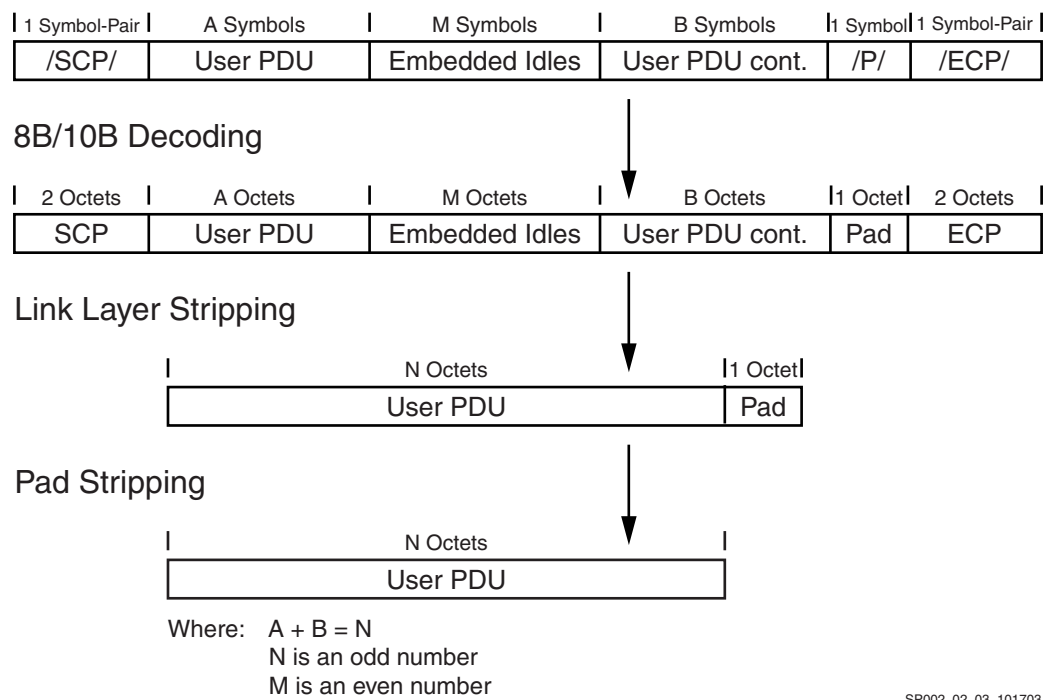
| 1 Symbol-Pair | A Symbols | M Symbols | B Symbols | 1 Symbol | 1 Symbol-Pair |
|---|---|---|---|---|---|
| /SCP/ | User PDU | Embedded Idles | User PDU cont. | /P/ | /ECP/ |

8B/10B Decoding

| 2 Octets | A Octets | M Octets | B Octets | 1 Octet | 2 Octets |
|---|---|---|---|---|---|
| SCP | User PDU | Embedded Idles | User PDU cont. | Pad | ECP |

Link Layer Stripping

| N Octets | 1 Octet |
|---|---|
| User PDU | Pad |

Pad Stripping

| N Octets |
|---|
| User PDU |

Where: A + B = N
N is an odd number
M is an even number

SP002_02_03_101703